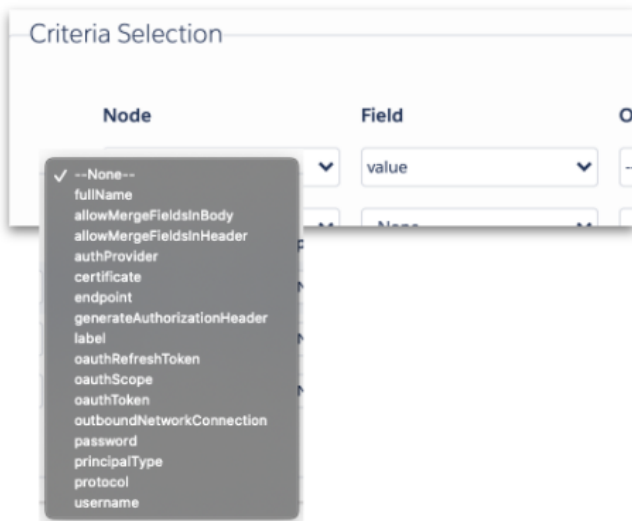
Criteria Selection

Node

Field

O

value

✓ --None--
fullName
allowMergeFieldsInBody
allowMergeFieldsInHeader
authProvider
certificate
endpoint
generateAuthorizationHeader
label
oauthRefreshToken
oauthScope
oauthToken
outboundNetworkConnection
password
principalType
protocol
username

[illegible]